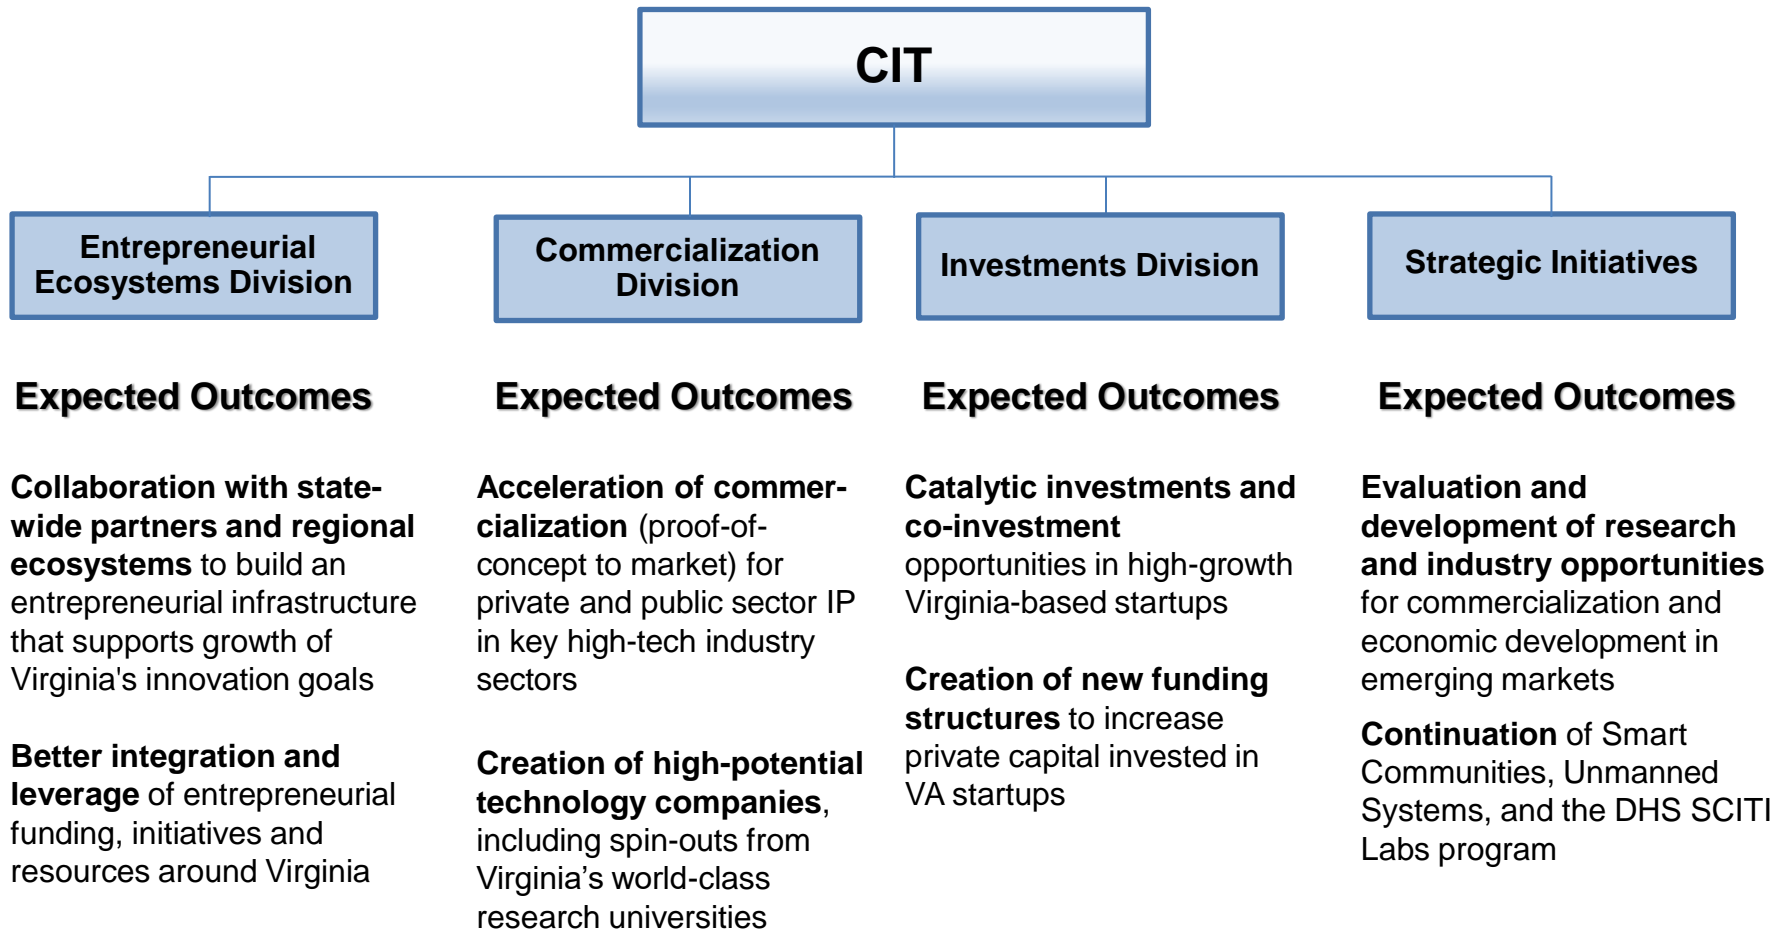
CIT

Entrepreneurial Ecosystems Division

Expected Outcomes

Collaboration with statewide partners and regional ecosystems to build an entrepreneurial infrastructure that supports growth of Virginia's innovation goals

Better integration and leverage of entrepreneurial funding, initiatives and resources around Virginia

Commercialization Division

Expected Outcomes

Acceleration of commercialization (proof-of-concept to market) for private and public sector IP in key high-tech industry sectors

Creation of high-potential technology companies, including spin-outs from Virginia's world-class research universities

Investments Division

Expected Outcomes

Catalytic investments and co-investment opportunities in high-growth Virginia-based startups

Creation of new funding structures to increase private capital invested in VA startups

Strategic Initiatives

Expected Outcomes

Evaluation and development of research and industry opportunities for commercialization and economic development in emerging markets

Continuation of Smart Communities, Unmanned Systems, and the DHS SCITI Labs program